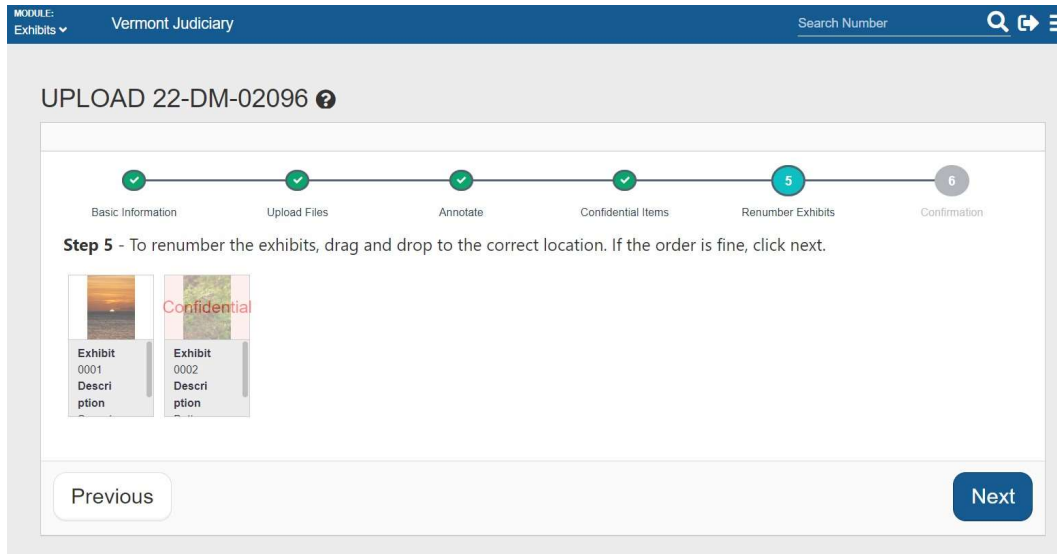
MODULE:
Exhibits

Vermont Judiciary

Search Number

UPLOAD 22-DM-02096

Basic Information

Upload Files

Annotate

Confidential Items

5

Renumber Exhibits

6

Confirmation

**Step 5** - To renumber the exhibits, drag and drop to the correct location. If the order is fine, click next.

Exhibit
0001
Description
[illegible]

Confidential

Exhibit
0002
Description
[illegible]

Previous

Next